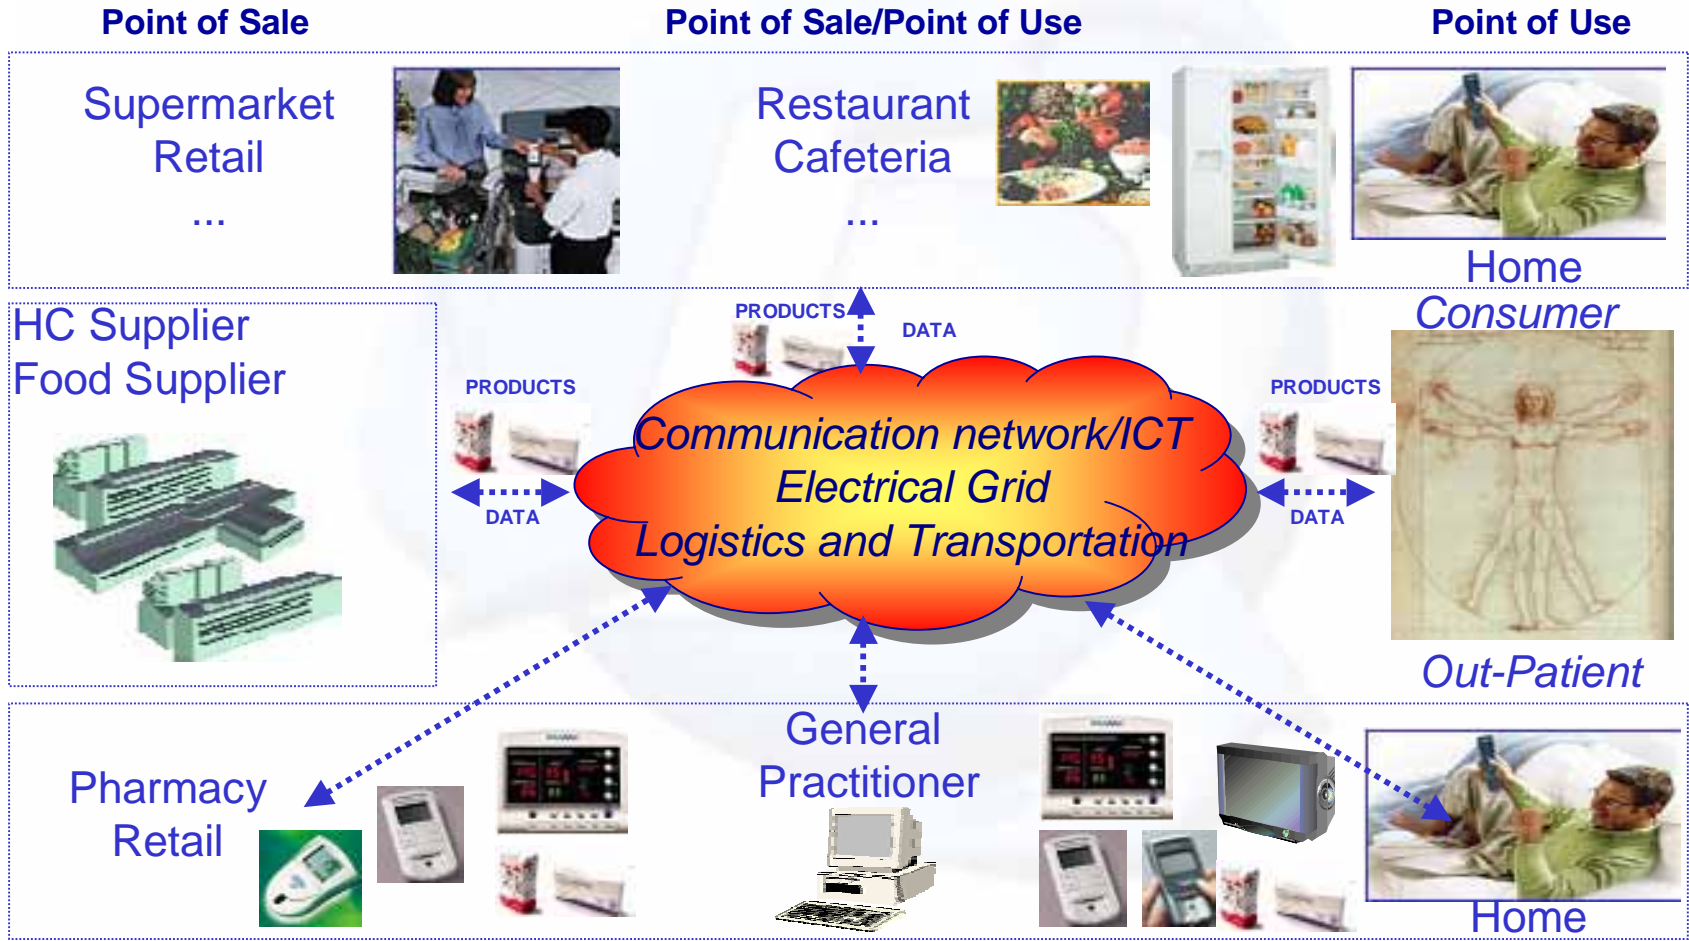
Point of Sale

Point of Sale/Point of Use

Point of Use

Supermarket
Retail
...

Restaurant
Cafeteria
...

Home

Consumer

HC Supplier
Food Supplier

PRODUCTS

DATA

PRODUCTS

DATA

PRODUCTS

DATA

Communication network/ICT
Electrical Grid
Logistics and Transportation

Out-Patient

Pharmacy
Retail

General
Practitioner

Home